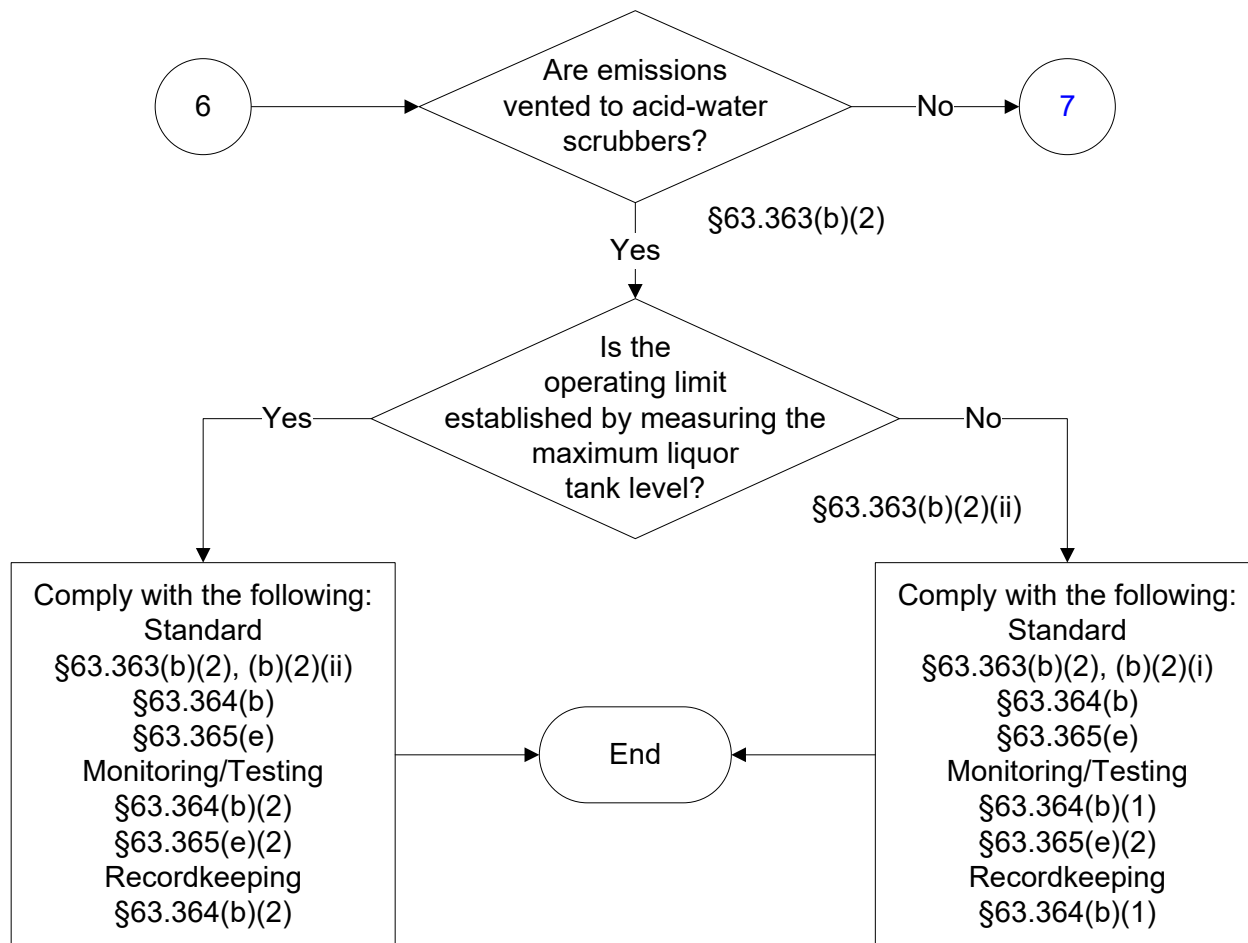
6

Are emissions vented to acid-water scrubbers?

No

7

§63.363(b)(2)

Yes

Is the operating limit established by measuring the maximum liquor tank level?

Yes

No

§63.363(b)(2)(ii)

Comply with the following:
Standard
§63.363(b)(2), (b)(2)(ii)
§63.364(b)
§63.365(e)
Monitoring/Testing
§63.364(b)(2)
§63.365(e)(2)
Recordkeeping
§63.364(b)(2)

End

Comply with the following:
Standard
§63.363(b)(2), (b)(2)(i)
§63.364(b)
§63.365(e)
Monitoring/Testing
§63.364(b)(1)
§63.365(e)(2)
Recordkeeping
§63.364(b)(1)